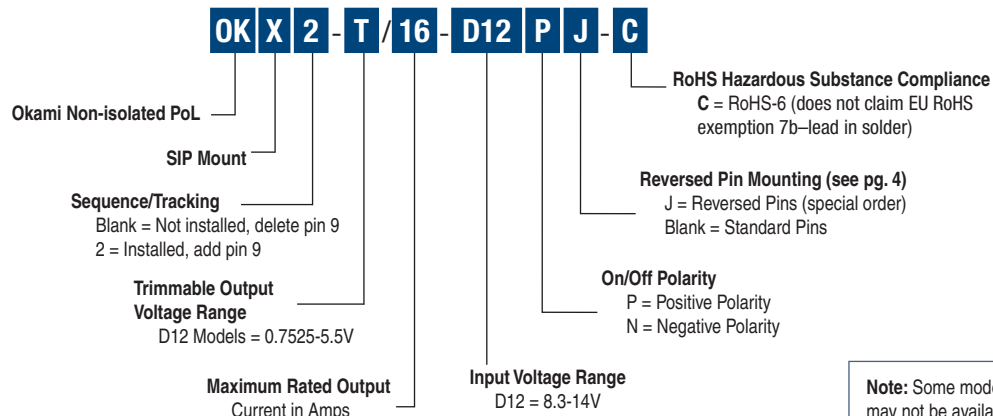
OK X 2 - T / 16 - D12 P J - C

Okami Non-isolated PoL

SIP Mount

Sequence/Tracking
Blank = Not installed, delete pin 9
2 = Installed, add pin 9

Trimmable Output Voltage Range
D12 Models = 0.7525-5.5V

Maximum Rated Output Current in Amps

Input Voltage Range
D12 = 8.3-14V

RoHS Hazardous Substance Compliance
C = RoHS-6 (does not claim EU RoHS exemption 7b–lead in solder)

Reversed Pin Mounting (see pg. 4)
J = Reversed Pins (special order)
Blank = Standard Pins

On/Off Polarity
P = Positive Polarity
N = Negative Polarity

Note: Some mod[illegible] may not be availa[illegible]